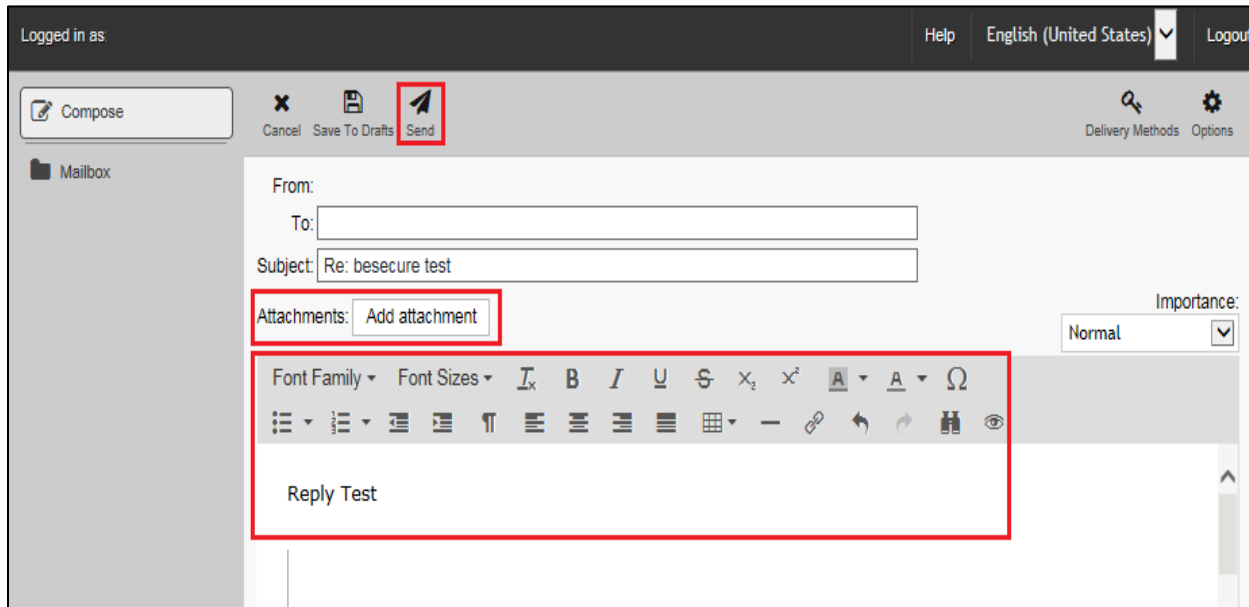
Logged in as:

Help English (United States) Logout

Compose

Mailbox

Cancel Save To Drafts Send

Delivery Methods Options

From:

To:

Subject: Re: besecure test

Attachments: Add attachment

Importance:

Normal

Font Family Font Sizes

Reply Test